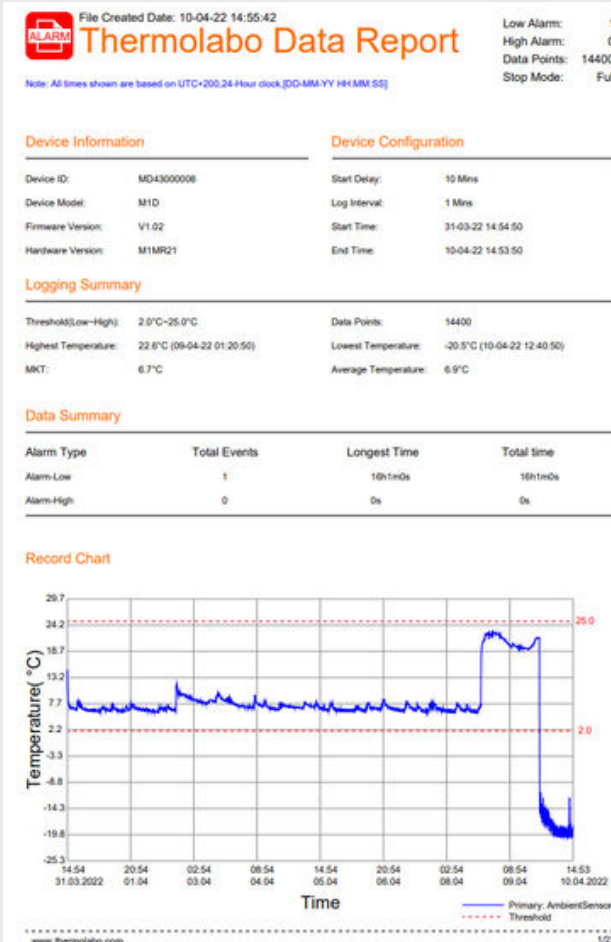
ALARM

File Created Date: 10-04-22 14:55:42

Thermolabo Data Report

Low Alarm: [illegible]
High Alarm: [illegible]
Data Points: 1440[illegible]
Stop Mode: Fu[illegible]

Note: All times shown are based on UTC+200,24-Hour clock,[DD-MM-YY HH:MM:SS]

Device Information

Device ID: MD43000008
Device Model: M1D
Firmware Version: V1.02
Hardware Version: M1MR21

Device Configuration

Start Delay: 10 Mins
Log Interval: 1 Mins
Start Time: 31-03-22 14:54:50
End Time: 10-04-22 14:53:50

Logging Summary

Threshold(Low~High): 2.0°C~25.0°C
Highest Temperature: 22.6°C (09-04-22 01:20:50)
MKT: 6.7°C
Data Points: 14400
Lowest Temperature: -20.5°C (10-04-22 12:40:50)
Average Temperature: 6.9°C

Data Summary

| Alarm Type | Total Events | Longest Time | Total time |
|---|---|---|---|
| Alarm-Low | 1 | 16h1m0s | 16h1m0s |
| Alarm-High | 0 | 0s | 0s |

Record Chart

29.7
24.2
18.7
13.2
7.7
2.2
-3.3
-8.8
-14.3
-19.8
-25.3

25.0
2.0

Temperature(°C)

14:54 31.03.2022
20:54 01.04
02:54 03.04
08:54 04.04
14:54 05.04
20:54 06.04
02:54 08.04
08:54 09.04
14:53 10.04.2022

Time

Primary: AmbientSenso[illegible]
Threshold

www.thermolabo.com
1/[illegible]